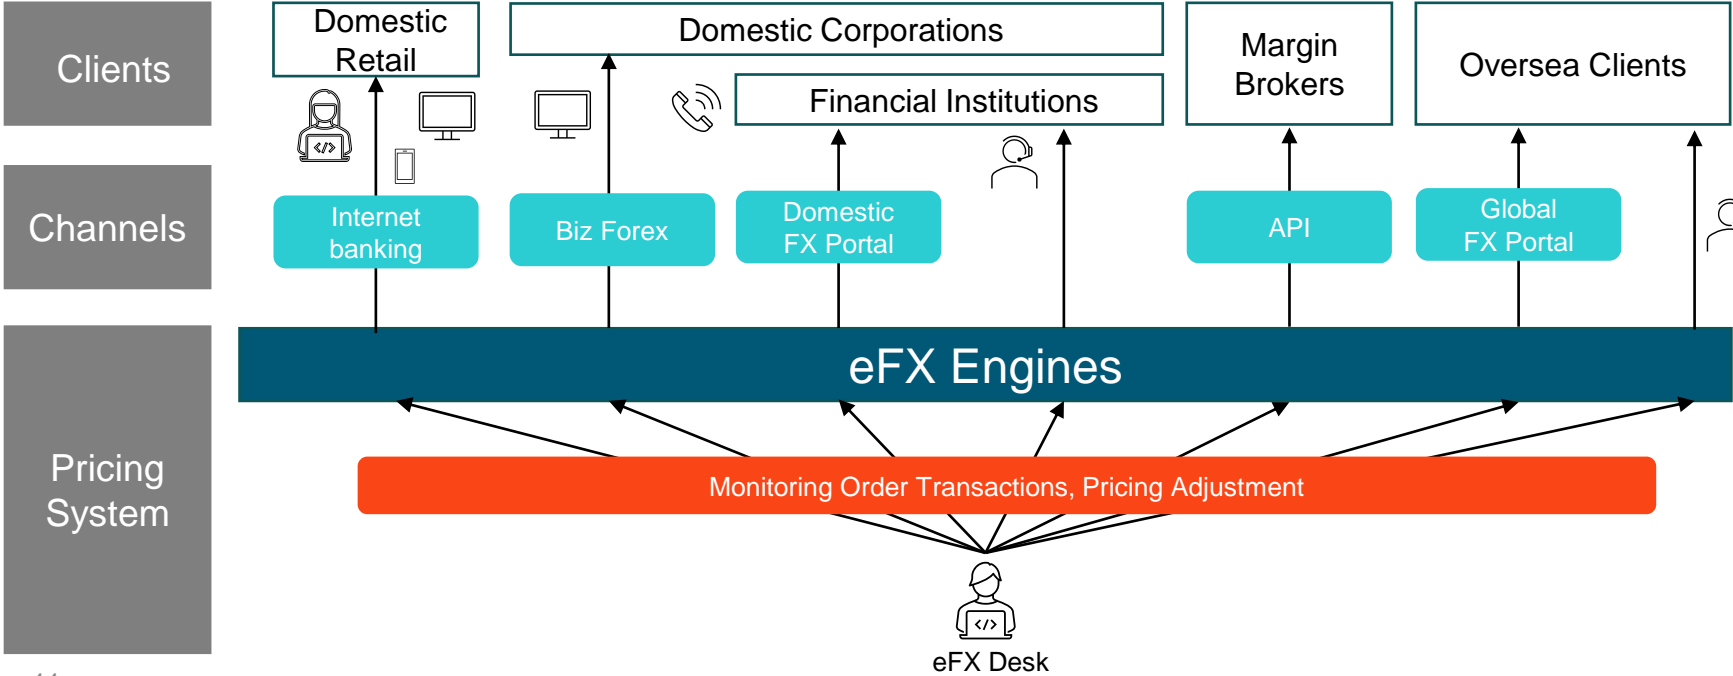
Clients

Channels

Pricing System

Domestic Retail

Domestic Corporations

Financial Institutions

Margin Brokers

Oversea Clients

Internet banking

Biz Forex

Domestic FX Portal

API

Global FX Portal

eFX Engines

Monitoring Order Transactions, Pricing Adjustment

eFX Desk